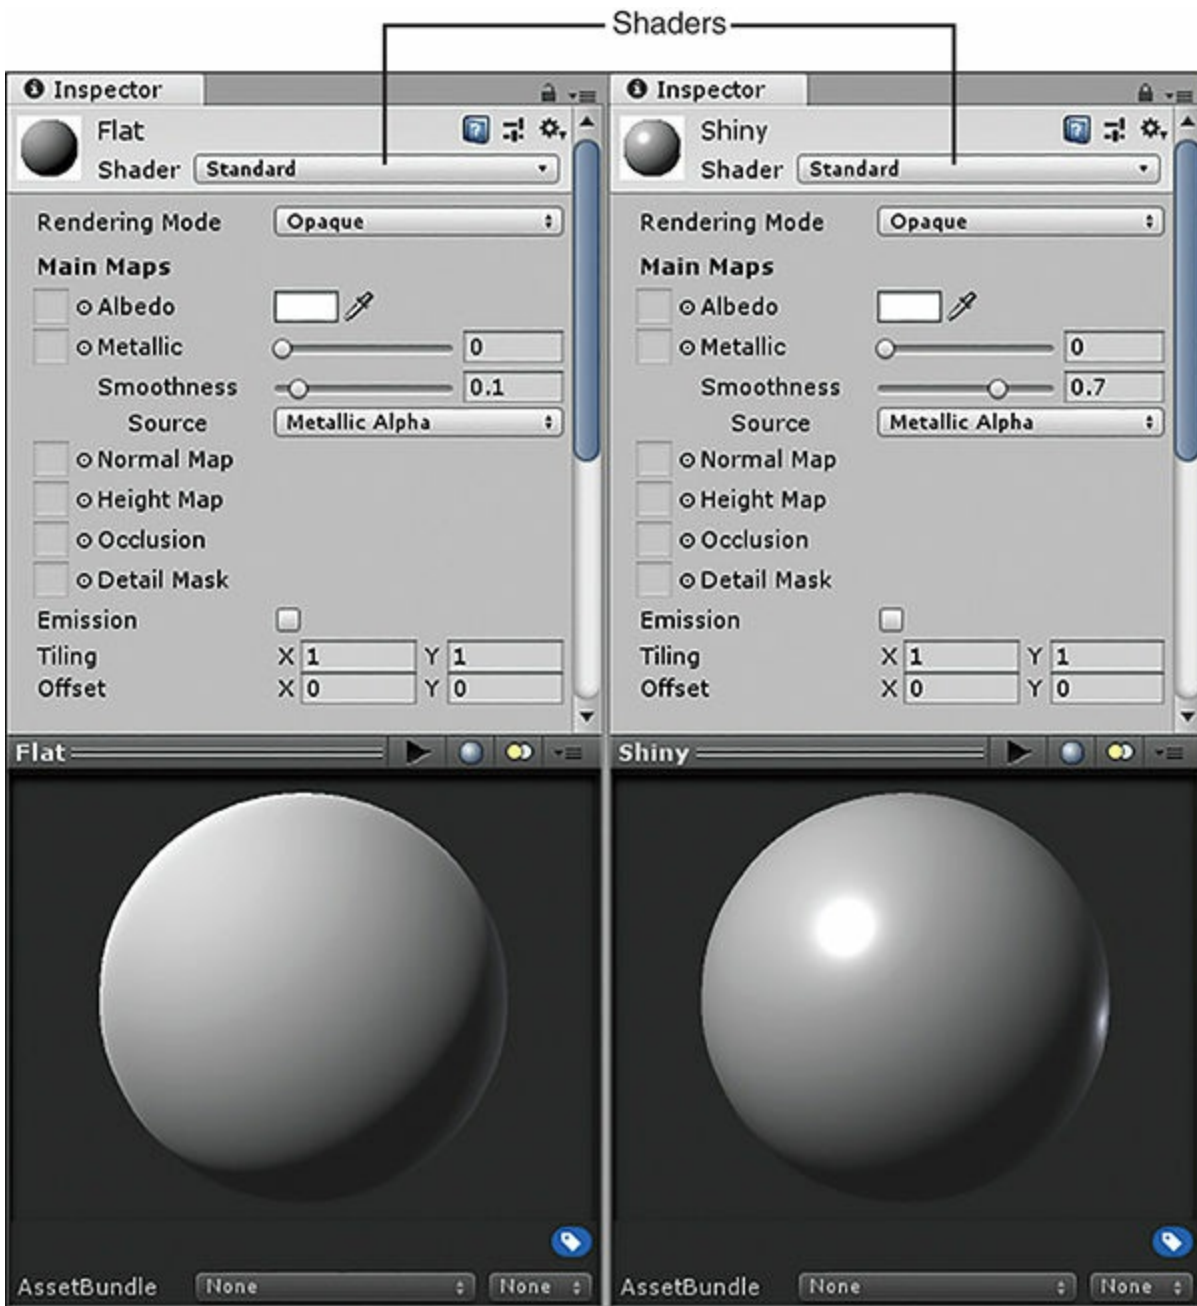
Shaders

Inspector

Flat
Shader Standard

Rendering Mode Opaque
Main Maps
Albedo
Metallic 0
Smoothness 0.1
Source Metallic Alpha
Normal Map
Height Map
Occlusion
Detail Mask
Emission
Tiling X 1 Y 1
Offset X 0 Y 0

Flat

AssetBundle None None

Inspector

Shiny
Shader Standard

Rendering Mode Opaque
Main Maps
Albedo
Metallic 0
Smoothness 0.7
Source Metallic Alpha
Normal Map
Height Map
Occlusion
Detail Mask
Emission
Tiling X 1 Y 1
Offset X 0 Y 0

Shiny

AssetBundle None None